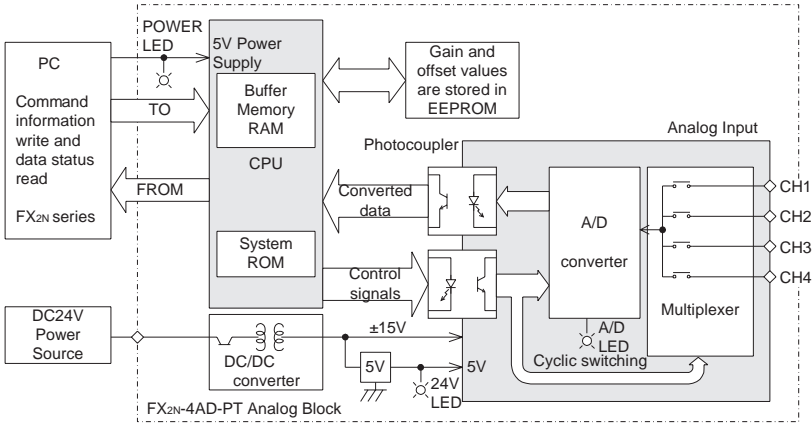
PC

Command information write and data status read

FX2N series

POWER LED

TO

FROM

5V Power Supply

Buffer Memory RAM

CPU

System ROM

Gain and offset values are stored in EEPROM

Analog Input

Photocoupler

Converted data

Control signals

A/D converter

A/D LED

Multiplexer

CH1

CH2

CH3

CH4

Cyclic switching

DC24V Power Source

DC/DC converter

±15V

5V

5V

24V LED

FX2N-4AD-PT Analog Block